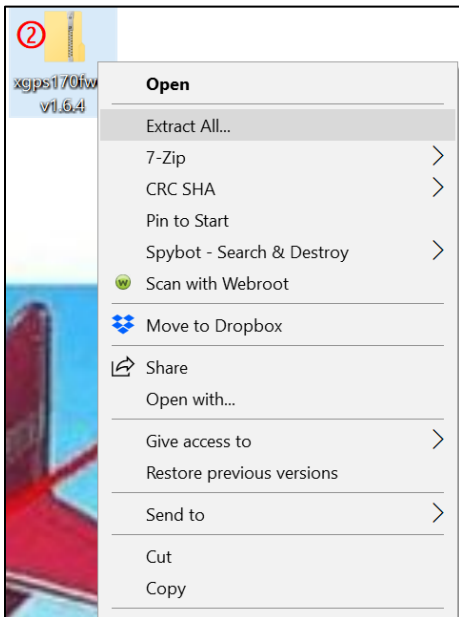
②

xgps170fw v1.6.4

Open

Extract All...

7-Zip

CRC SHA

Pin to Start

Spybot - Search & Destroy

Scan with Webroot

Move to Dropbox

Share

Open with...

Give access to

Restore previous versions

Send to

Cut

Copy